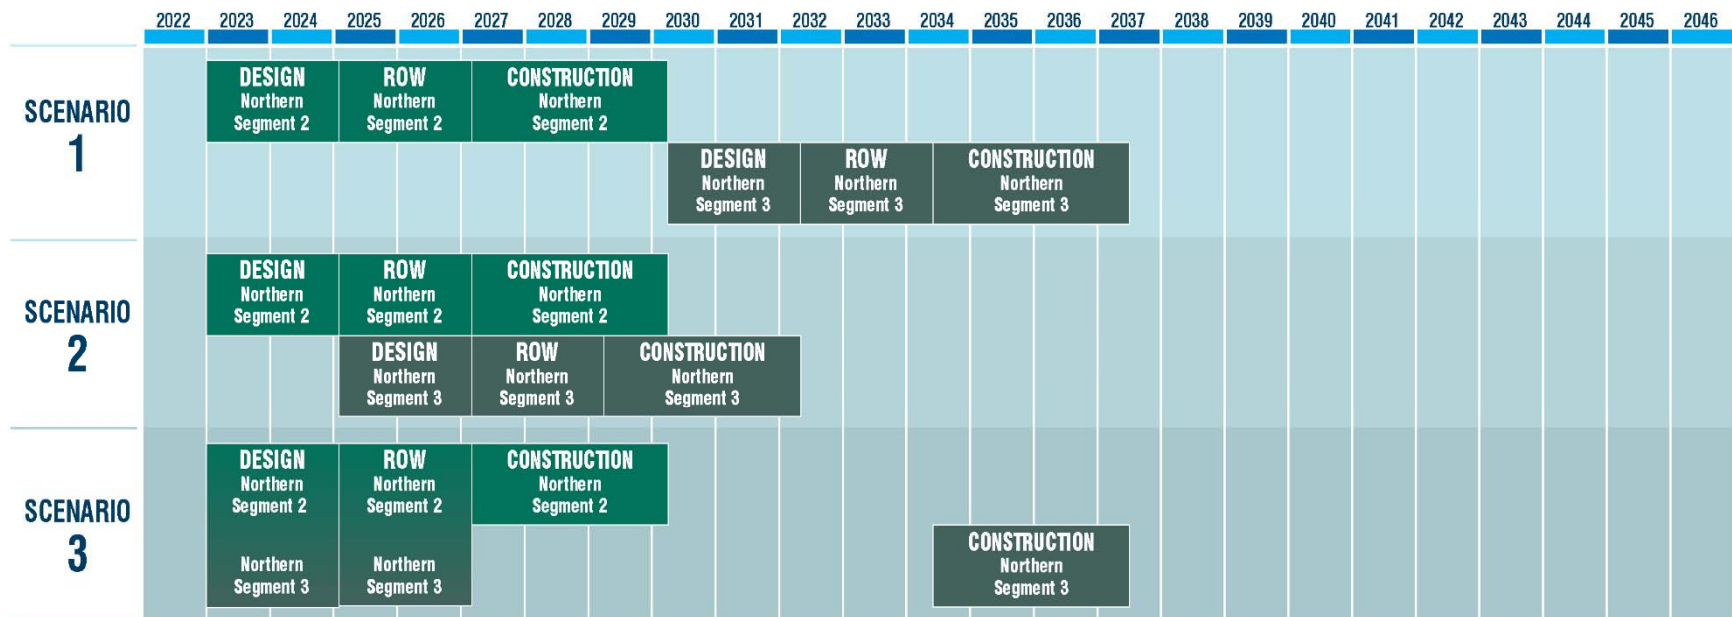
2022 2023 2024 2025 2026 2027 2028 2029 2030 2031 2032 2033 2034 2035 2036 2037 2038 2039 2040 2041 2042 2043 2044 2045 2046

SCENARIO 1

DESIGN Northern Segment 2

ROW Northern Segment 2

CONSTRUCTION Northern Segment 2

DESIGN Northern Segment 3

ROW Northern Segment 3

CONSTRUCTION Northern Segment 3

SCENARIO 2

DESIGN Northern Segment 2

ROW Northern Segment 2

CONSTRUCTION Northern Segment 2

DESIGN Northern Segment 3

ROW Northern Segment 3

CONSTRUCTION Northern Segment 3

SCENARIO 3

DESIGN Northern Segment 2

ROW Northern Segment 2

CONSTRUCTION Northern Segment 2

Northern Segment 3

Northern Segment 3

CONSTRUCTION Northern Segment 3